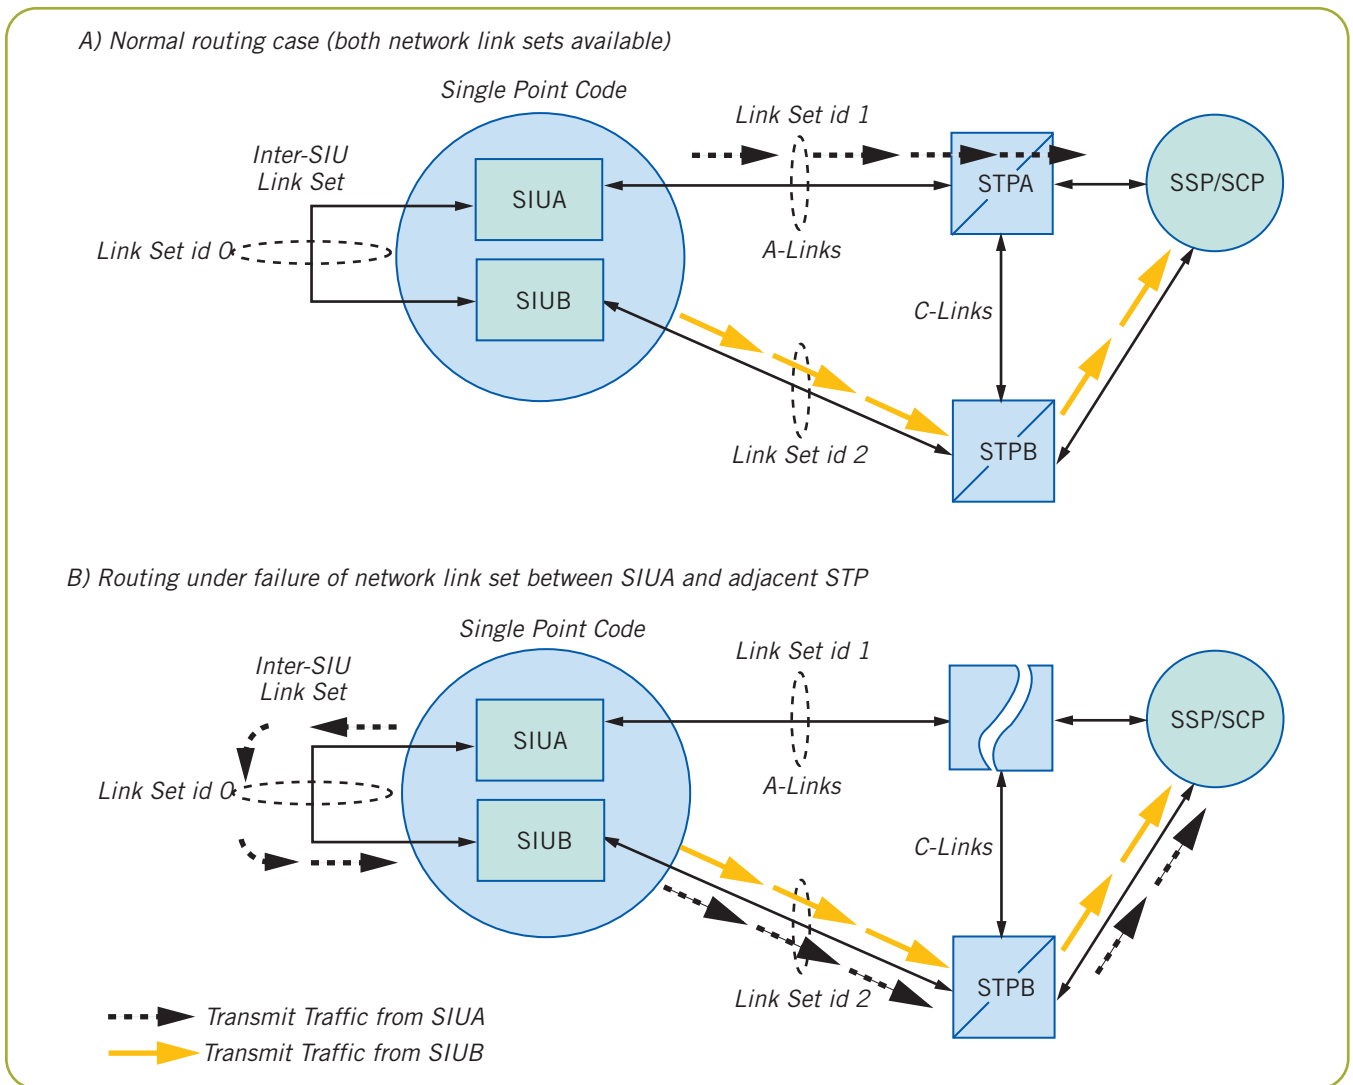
A) Normal routing case (both network link sets available)

Single Point Code

Link Set id 1

Inter-SIU Link Set

SIUA

STPA

SSP/SCP

Link Set id 0

A-Links

SIUB

C-Links

STPB

Link Set id 2

B) Routing under failure of network link set between SIUA and adjacent STP

Single Point Code

Link Set id 1

Inter-SIU Link Set

SIUA

SSP/SCP

Link Set id 0

A-Links

SIUB

C-Links

STPB

Link Set id 2

Transmit Traffic from SIUA

Transmit Traffic from SIUB